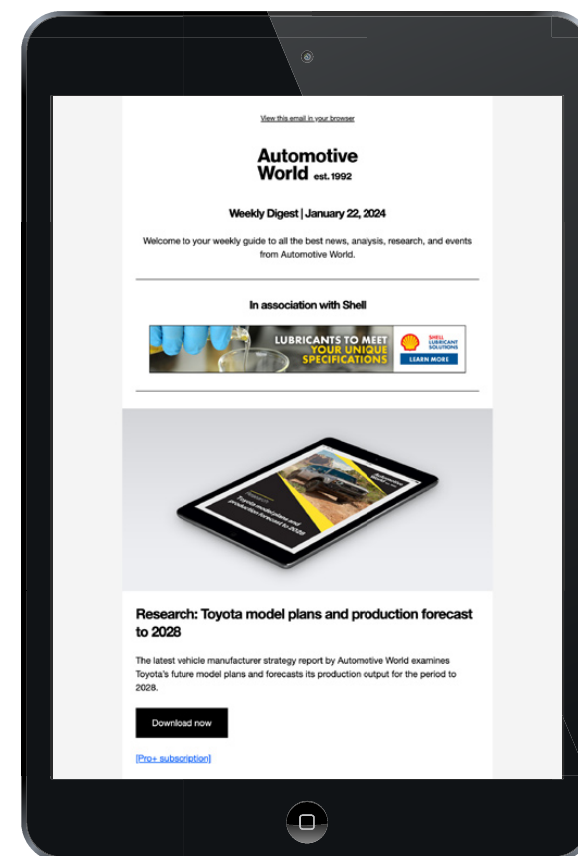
View this email in your browser

Automotive World est. 1992

Weekly Digest | January 22, 2024

Welcome to your weekly guide to all the best news, analysis, research, and events from Automotive World.

In association with Shell

LUBRICANTS TO MEET YOUR UNIQUE SPECIFICATIONS

SHELL LUBRICANT SOLUTIONS

LEARN MORE

Toyota model plans and production forecast to 2028

Research: Toyota model plans and production forecast to 2028

The latest vehicle manufacturer strategy report by Automotive World examines Toyota's future model plans and forecasts its production output for the period to 2028.

Download now

[Pro+ subscription]